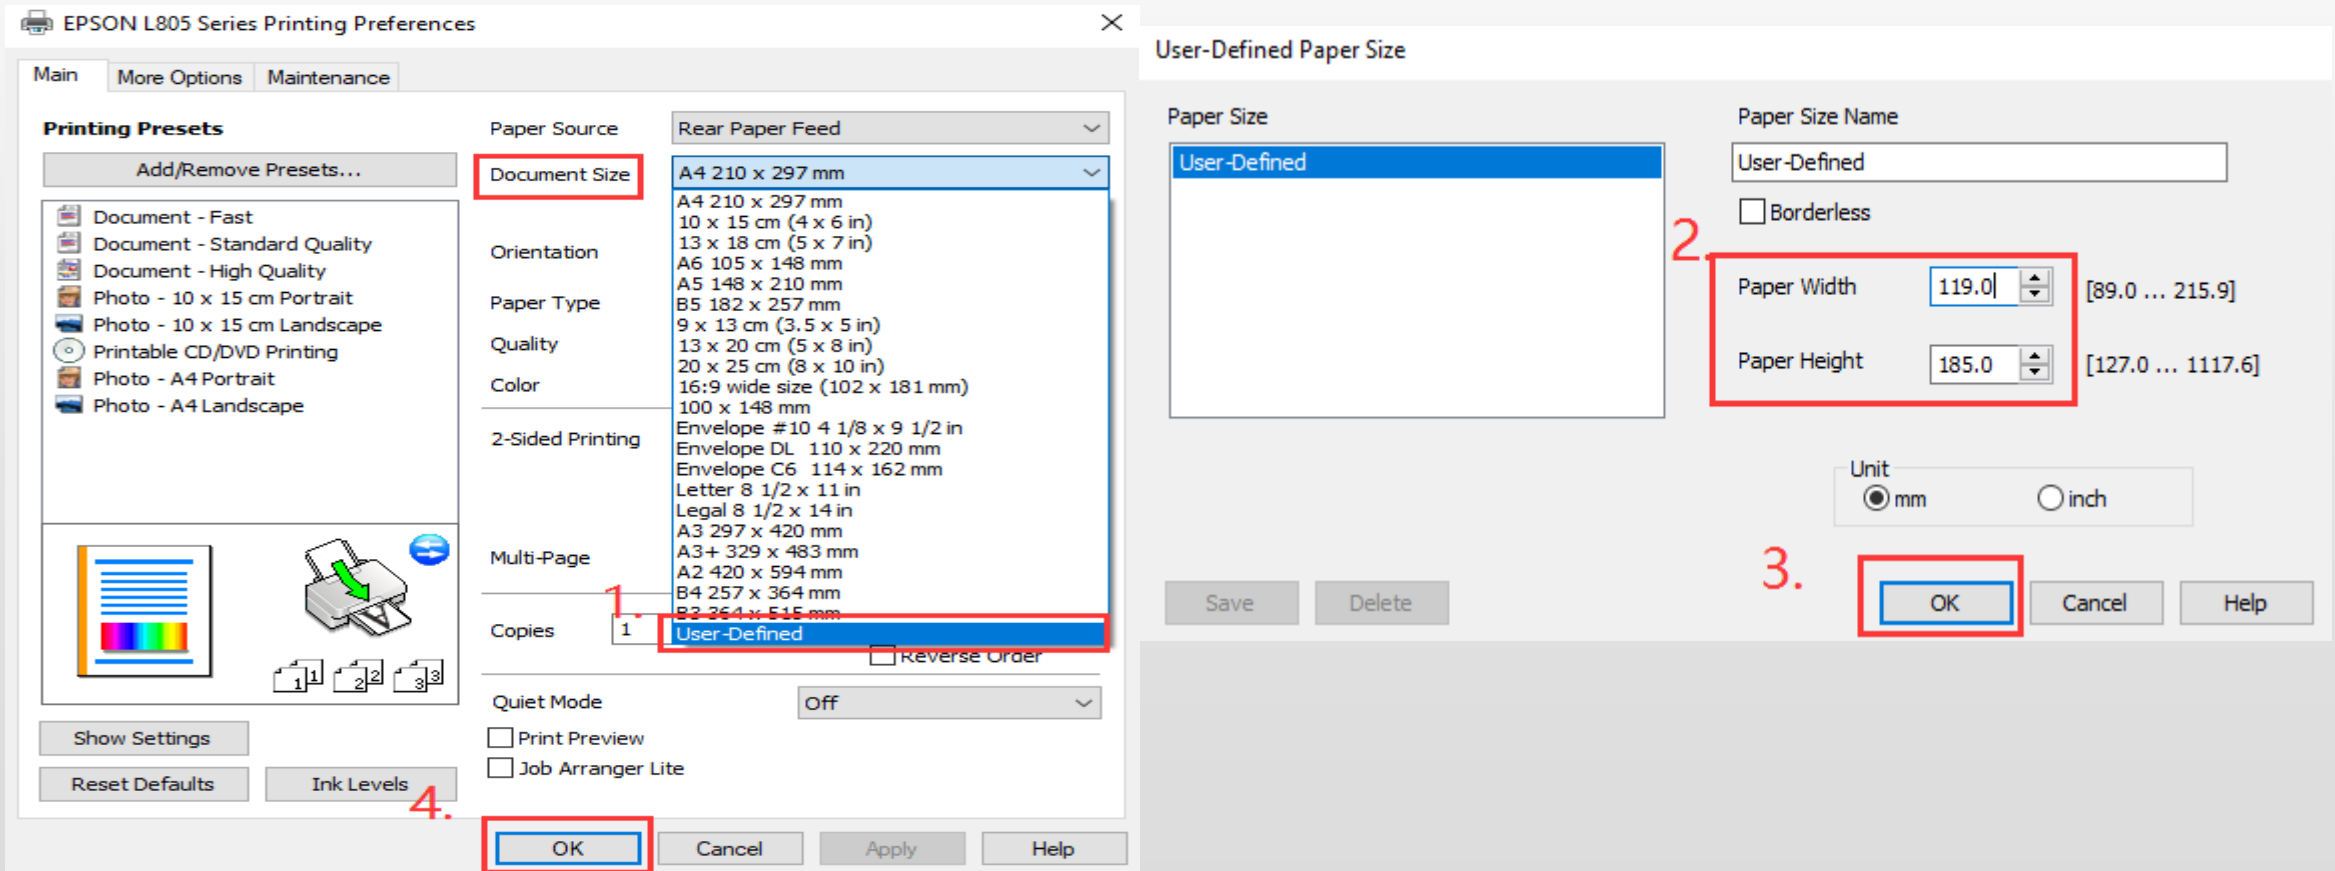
EPSON L805 Series Printing Preferences

Main | More Options | Maintenance

Printing Presets

Add/Remove Presets...

Document - Fast
Document - Standard Quality
Document - High Quality
Photo - 10 x 15 cm Portrait
Photo - 10 x 15 cm Landscape
Printable CD/DVD Printing
Photo - A4 Portrait
Photo - A4 Landscape

Paper Source | Rear Paper Feed

Document Size | A4 210 x 297 mm

A4 210 x 297 mm
10 x 15 cm (4 x 6 in)
13 x 18 cm (5 x 7 in)
A6 105 x 148 mm
A5 148 x 210 mm
B5 182 x 257 mm
9 x 13 cm (3.5 x 5 in)
13 x 20 cm (5 x 8 in)
20 x 25 cm (8 x 10 in)
16:9 wide size (102 x 181 mm)
100 x 148 mm
Envelope #10 4 1/8 x 9 1/2 in
Envelope DL 110 x 220 mm
Envelope C6 114 x 162 mm
Letter 8 1/2 x 11 in
Legal 8 1/2 x 14 in
A3 297 x 420 mm
A3+ 329 x 483 mm
A2 420 x 594 mm
B4 257 x 364 mm
B3 364 x 515 mm
User-Defined

Orientation
Paper Type
Quality
Color
2-Sided Printing
Multi-Page
1.
Copies 1
Reverse Order
Quiet Mode | Off
Print Preview
Job Arranger Lite

Show Settings
Reset Defaults | Ink Levels
4.
OK | Cancel | Apply | Help

User-Defined Paper Size

Paper Size
User-Defined

Paper Size Name
User-Defined
Borderless
2.
Paper Width 119.0 [89.0 ... 215.9]
Paper Height 185.0 [127.0 ... 1117.6]

Unit
mm | inch

3.
Save | Delete | OK | Cancel | Help